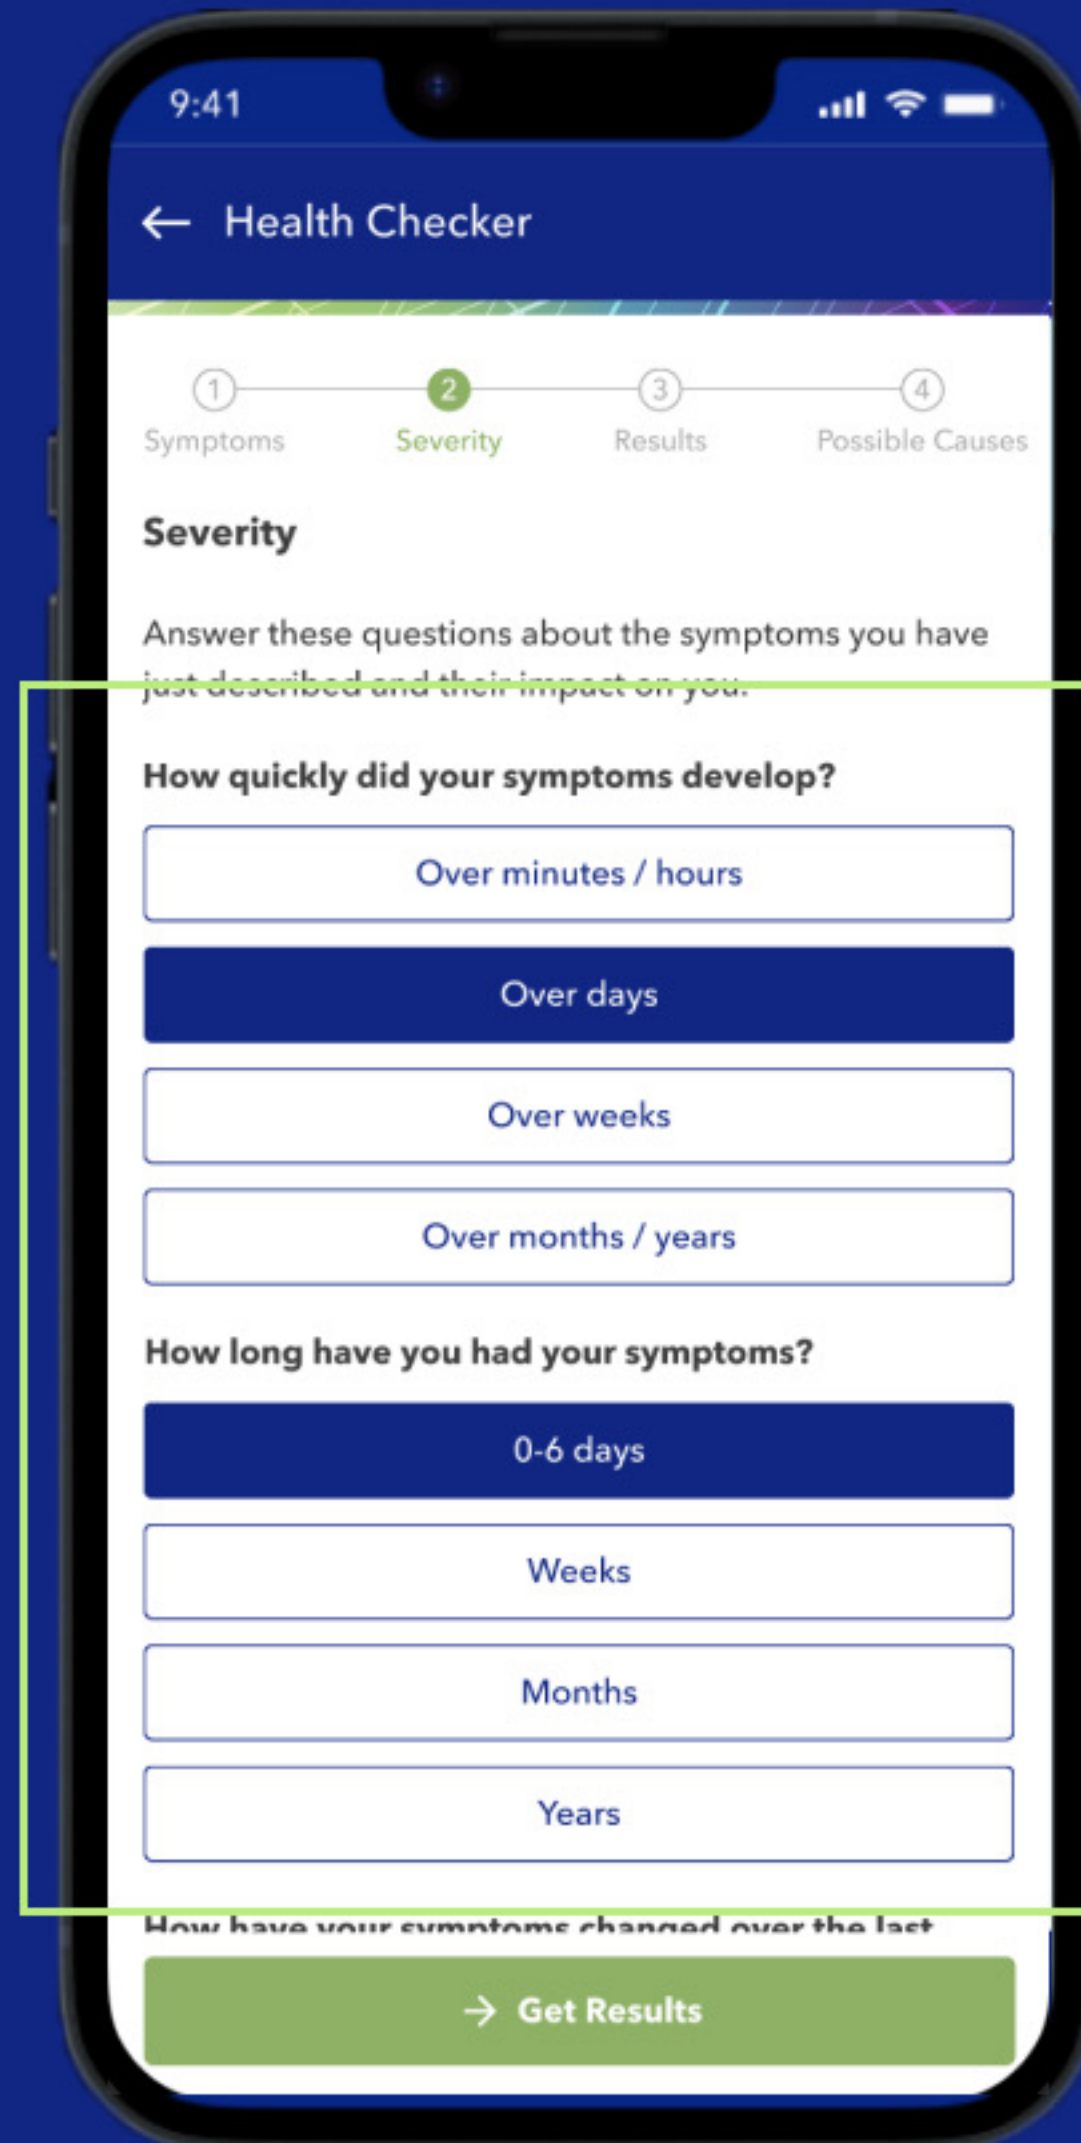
9:41

Health Checker

1 Symptoms
2 Severity
3 Results
4 Possible Causes

Severity

Answer these questions about the symptoms you have just described and their impact on you.

How quickly did your symptoms develop?

Over minutes / hours

Over days

Over weeks

Over months / years

How long have you had your symptoms?

0-6 days

Weeks

Months

Years

How have your symptoms changed over the last

Get Results